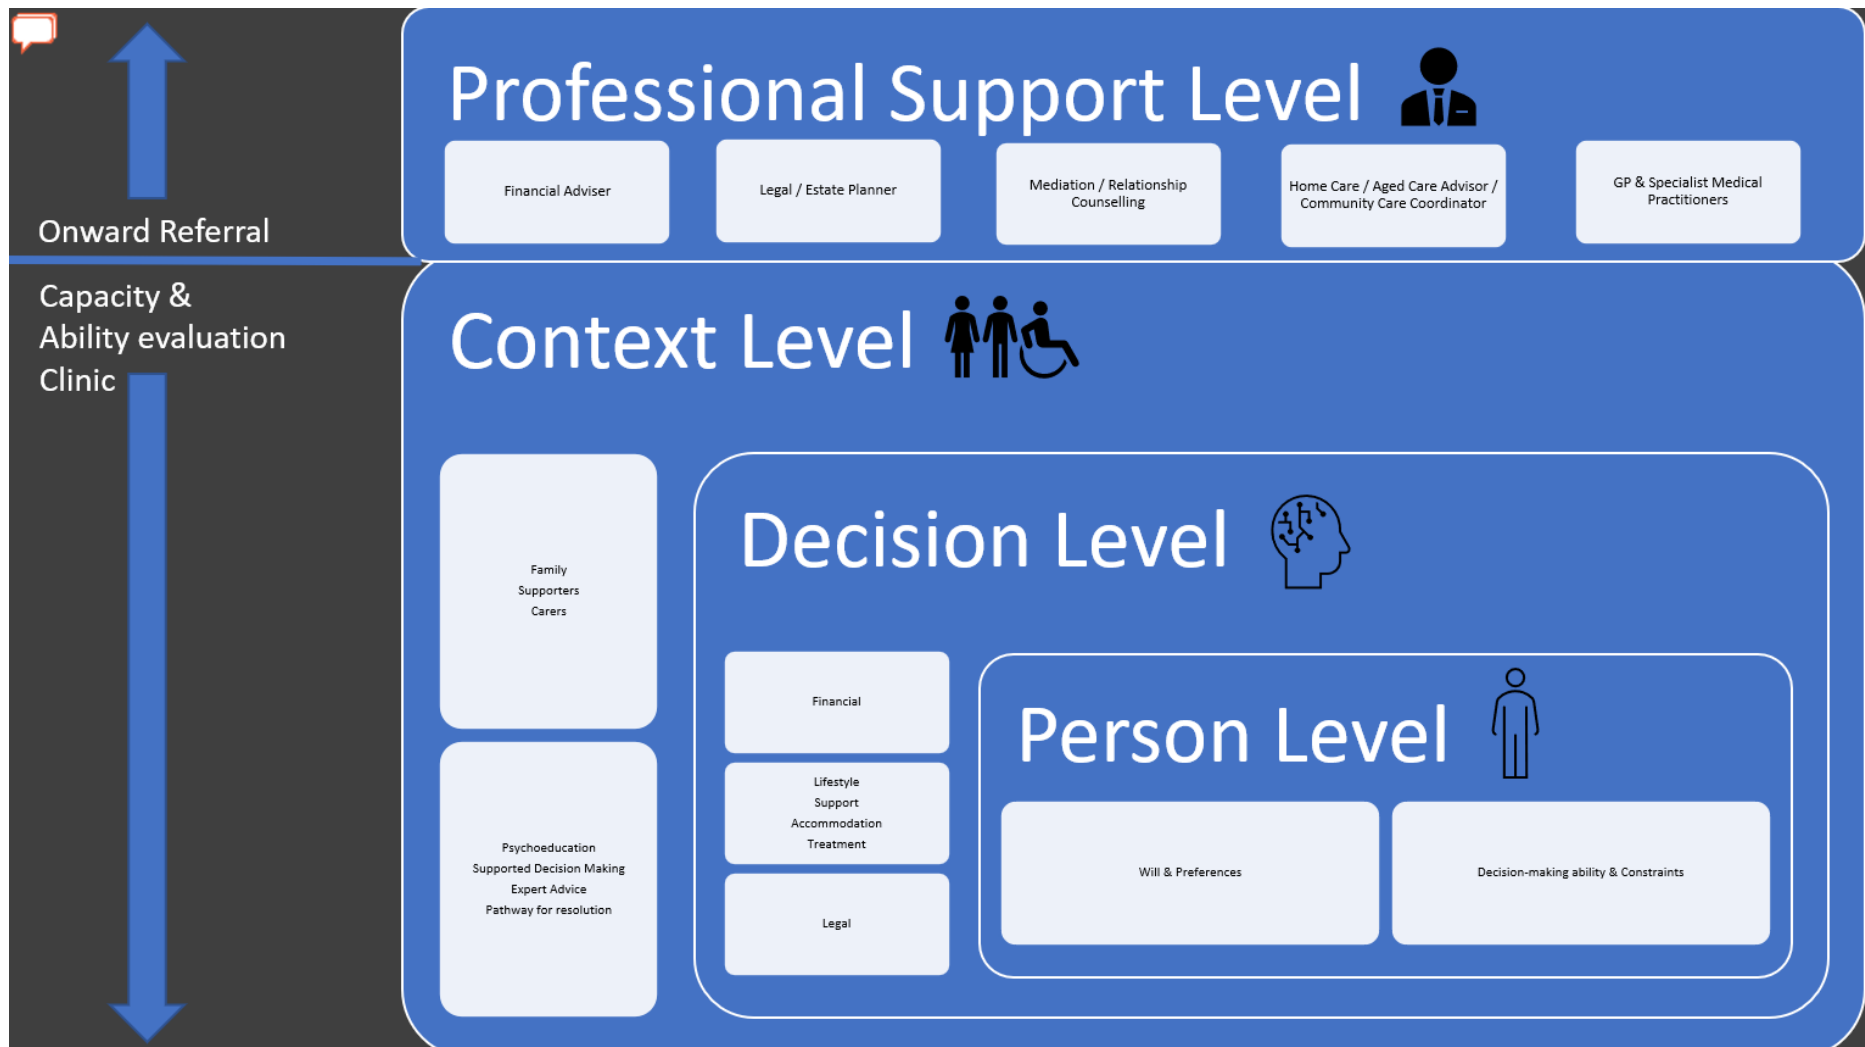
Onward Referral

Capacity & Ability evaluation Clinic

Professional Support Level

Financial Adviser

Legal / Estate Planner

Mediation / Relationship Counselling

Home Care / Aged Care Advisor / Community Care Coordinator

GP & Specialist Medical Practitioners

Context Level

Family
Supporters
Carers

Psychoeducation
Supported Decision Making
Expert Advice
Pathway for resolution

Decision Level

Financial

Lifestyle
Support
Accommodation
Treatment

Legal

Person Level

Will & Preferences

Decision-making ability & Constraints